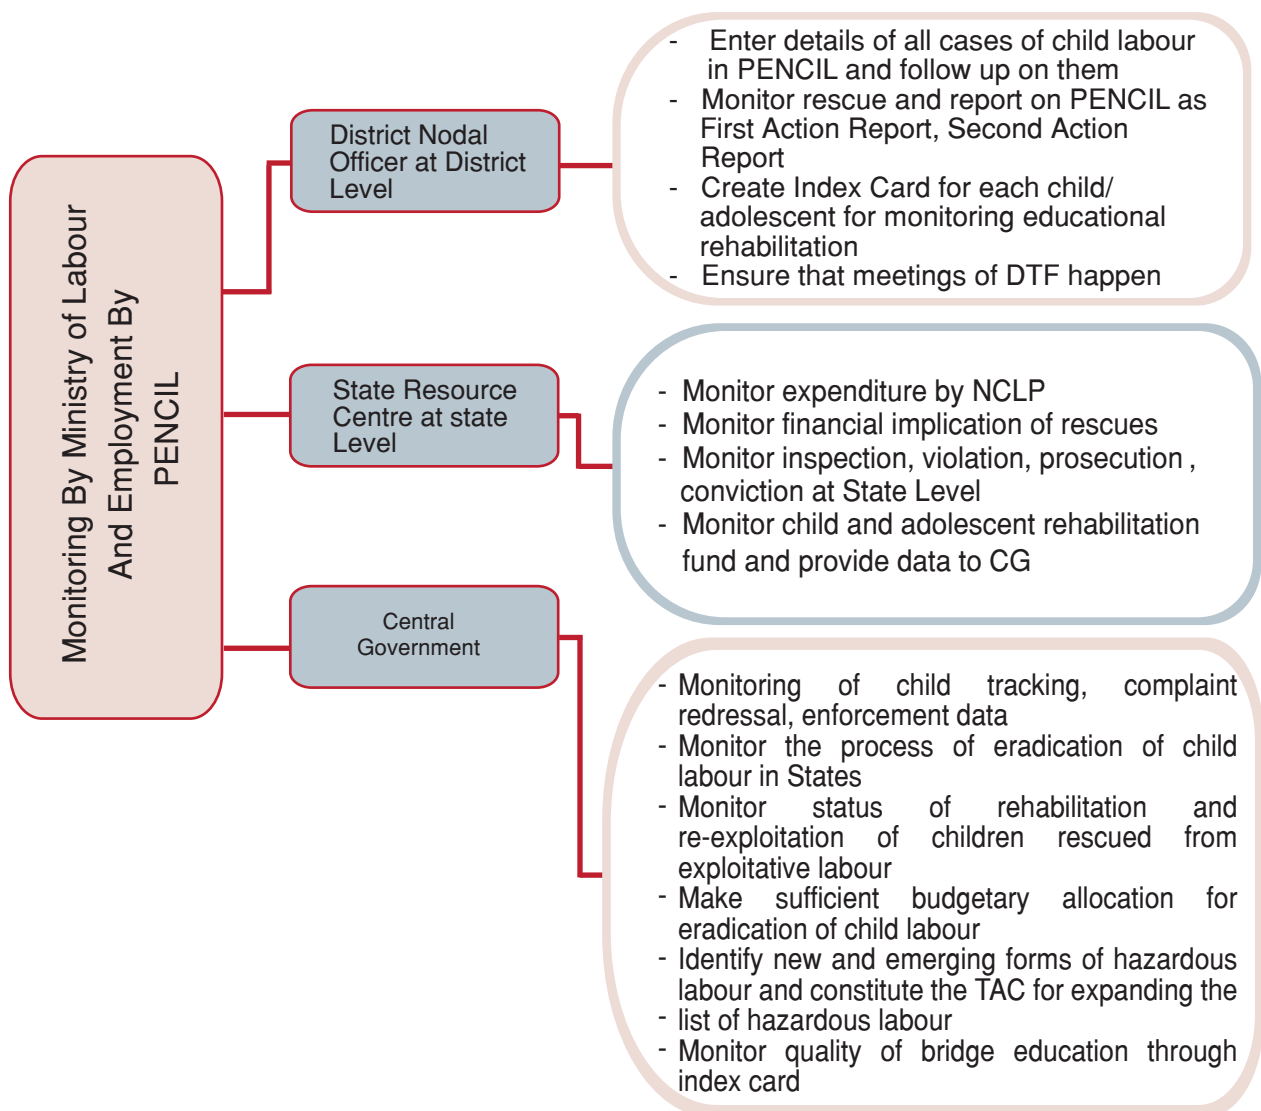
Monitoring By Ministry of Labour And Employment By PENCIL

District Nodal Officer at District Level

- Enter details of all cases of child labour in PENCIL and follow up on them
- Monitor rescue and report on PENCIL as First Action Report, Second Action Report
- Create Index Card for each child/ adolescent for monitoring educational rehabilitation
- Ensure that meetings of DTF happen

State Resource Centre at state Level

- Monitor expenditure by NCLP
- Monitor financial implication of rescues
- Monitor inspection, violation, prosecution , conviction at State Level
- Monitor child and adolescent rehabilitation fund and provide data to CG

Central Government

- Monitoring of child tracking, complaint redressal, enforcement data
- Monitor the process of eradication of child labour in States
- Monitor status of rehabilitation and re-exploitation of children rescued from exploitative labour
- Make sufficient budgetary allocation for eradication of child labour
- Identify new and emerging forms of hazardous labour and constitute the TAC for expanding the
- list of hazardous labour
- Monitor quality of bridge education through index card